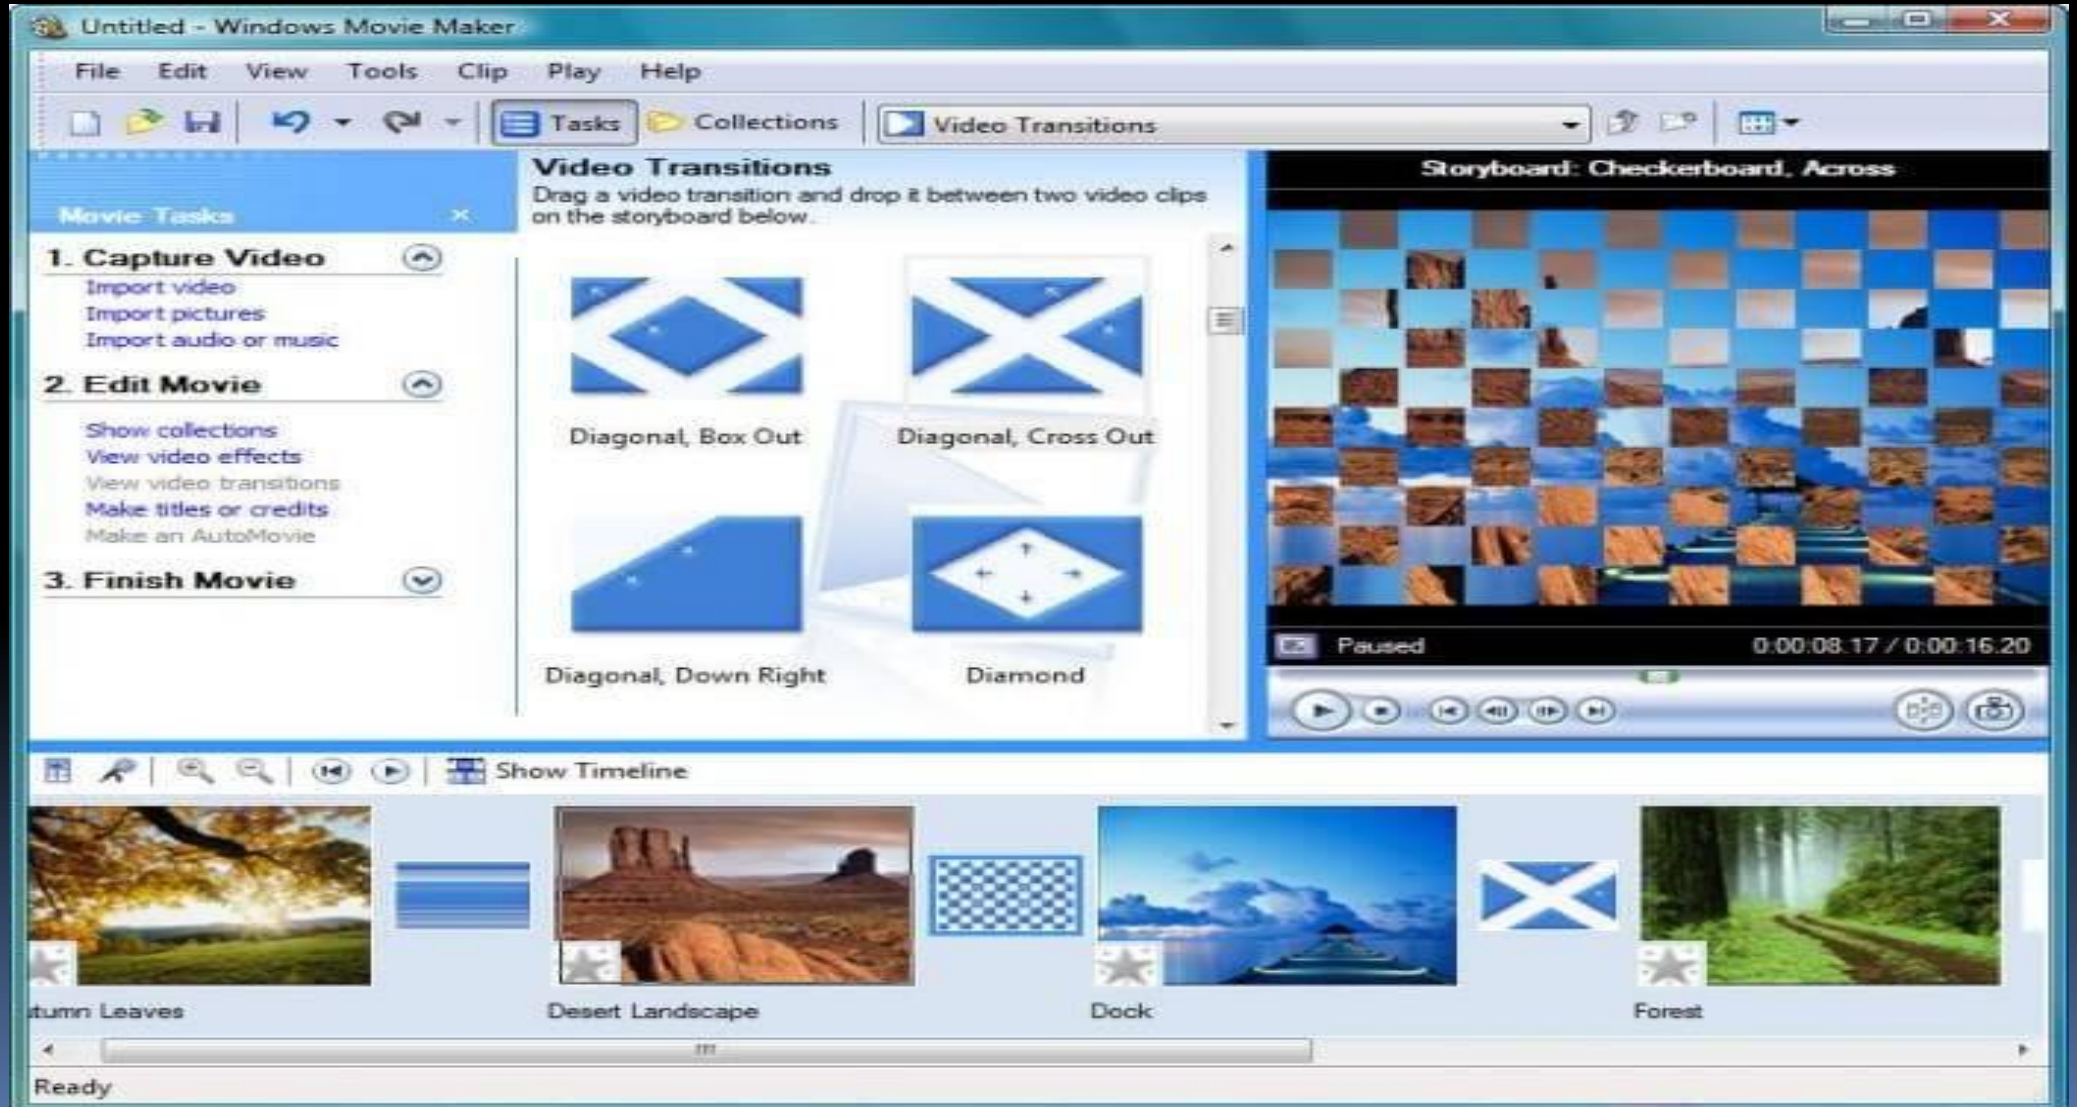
Untitled - Windows Movie Maker

File Edit View Tools Clip Play Help

Tasks Collections Video Transitions

Movie Tasks

1. Capture Video
Import video
Import pictures
Import audio or music

2. Edit Movie
Show collections
View video effects
View video transitions
Make titles or credits
Make an AutoMovie

3. Finish Movie

Video Transitions
Drag a video transition and drop it between two video clips on the storyboard below.

Diagonal, Box Out
Diagonal, Cross Out
Diagonal, Down Right
Diamond

Storyboard: Checkerboard, Across

Paused 0:00:08.17 / 0:00:16.20

Show Timeline

tumn Leaves
Desert Landscape
Dock
Forest

Ready